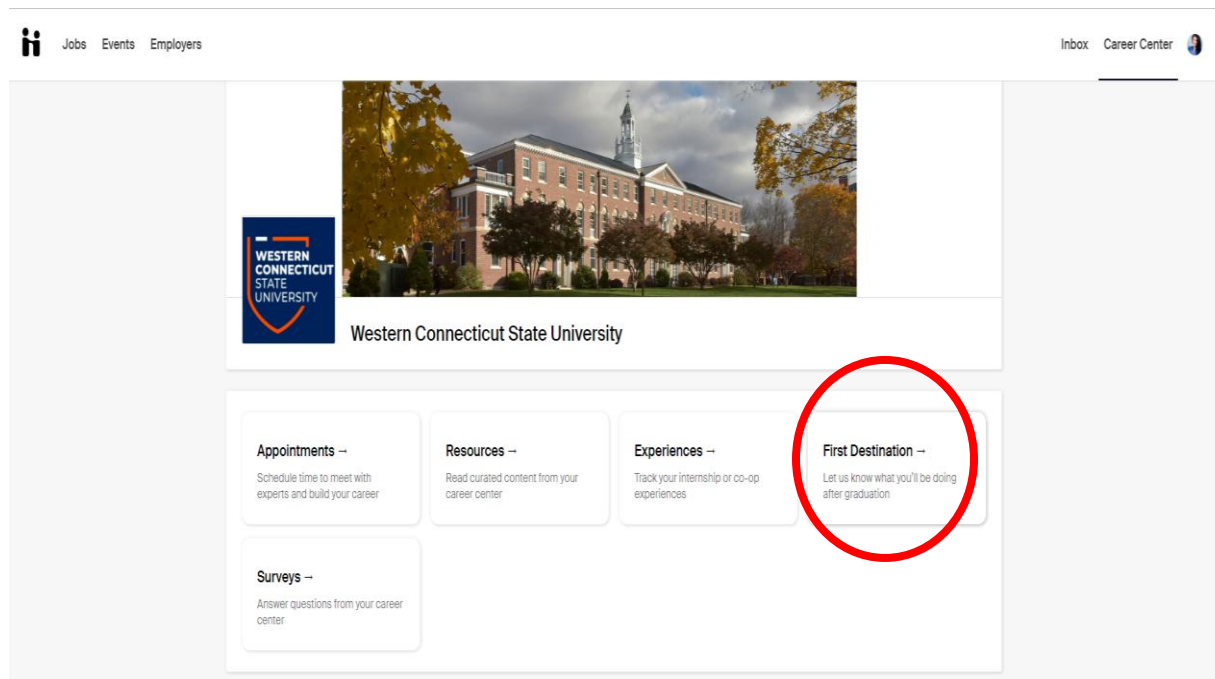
Jobs Events Employers

Inbox Career Center

WESTERN CONNECTICUT STATE UNIVERSITY

Western Connecticut State University

Appointments →
Schedule time to meet with experts and build your career

Resources →
Read curated content from your career center

Experiences →
Track your internship or co-op experiences

First Destination →
Let us know what you'll be doing after graduation

Surveys →
Answer questions from your career center